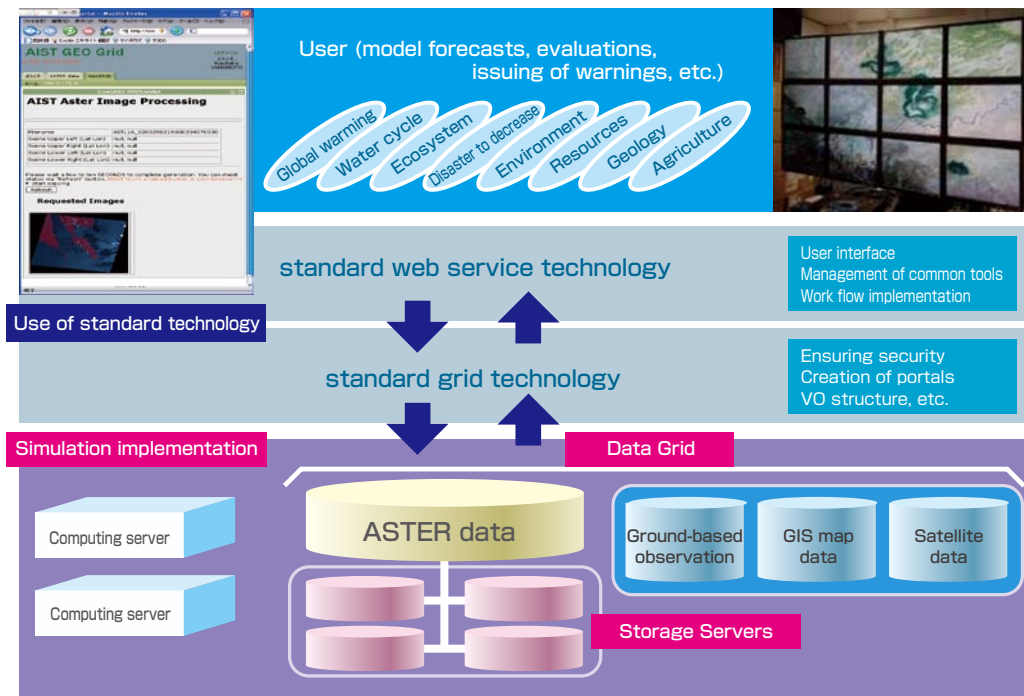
AIST GEO Grid

AIST Aster Image Processing

Requested Images

User (model forecasts, evaluations, issuing of warnings, etc.)

Global warming
Water cycle
Ecosystem
Disaster to decrease
Environment
Resources
Geology
Agriculture

standard web service technology

User interface
Management of common tools
Work flow implementation

Use of standard technology

standard grid technology

Ensuring security
Creation of portals
VO structure, etc.

Simulation implementation

Data Grid

Computing server

Computing server

ASTER data

Ground-based observation

GIS map data

Satellite data

Storage Servers